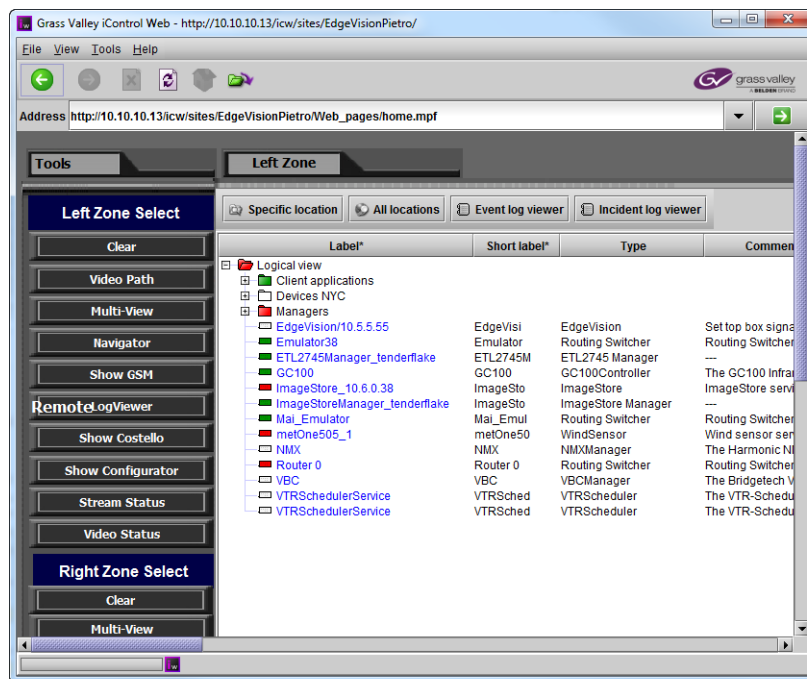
Grass Valley iControl Web - http://10.10.10.13/icw/sites/EdgeVisionPietro/

File View Tools Help

grass valley
A BELDEN BRAND

Address http://10.10.10.13/icw/sites/EdgeVisionPietro/Web_pages/home.mpf

Tools

Left Zone

Left Zone Select

Clear

Video Path

Multi-View

Navigator

Show GSM

RemoteLogViewer

Show Costello

Show Configurator

Stream Status

Video Status

Right Zone Select

Clear

Multi-View

Specific location | All locations | Event log viewer | Incident log viewer

| Label* | Short label* | Type | Commen |
|---|---|---|---|
| Logical view | | | |
| Client applications | | | |
| Devices NYC | | | |
| Managers | | | |
| EdgeVision/10.5.5.55 | EdgeVisi | EdgeVision | Set top box signa |
| Emulator38 | Emulator | Routing Switcher | Routing Switcher |
| ETL2745Manager_tenderflake | ETL2745M | ETL2745 Manager | --- |
| GC100 | GC100 | GC100Controller | The GC100 Infra |
| ImageStore_10.6.0.38 | ImageSto | ImageStore | ImageStore servi |
| ImageStoreManager_tenderflake | ImageSto | ImageStore Manager | --- |
| Mai_Emulator | Mai_Emul | Routing Switcher | Routing Switcher |
| metOne505_1 | metOne50 | WindSensor | Wind sensor ser |
| NMX | NMX | NMXManager | The Harmonic N |
| Router 0 | Router 0 | Routing Switcher | Routing Switcher |
| VBC | VBC | VBCManager | The Bridgetech V |
| VTRSchedulerService | VTRSched | VTRScheduler | The VTR-Schedu |
| VTRSchedulerService | VTRSched | VTRScheduler | The VTR-Schedu |